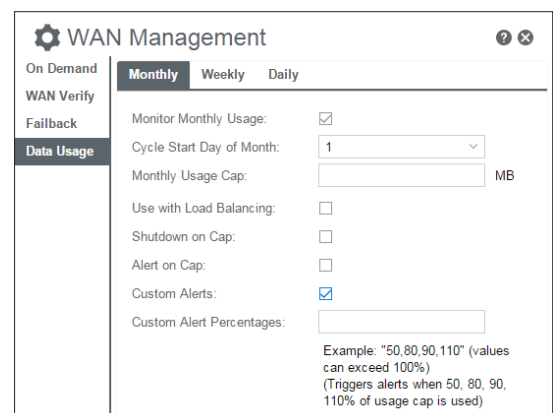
WAN Management

On Demand
WAN Verify
Failback
Data Usage

Monthly | Weekly | Daily

Monitor Monthly Usage:
Cycle Start Day of Month: 1
Monthly Usage Cap: MB
Use with Load Balancing:
Shutdown on Cap:
Alert on Cap:
Custom Alerts:
Custom Alert Percentages:

Example: "50,80,90,110" (values can exceed 100%)
(Triggers alerts when 50, 80, 90, 110% of usage cap is used)